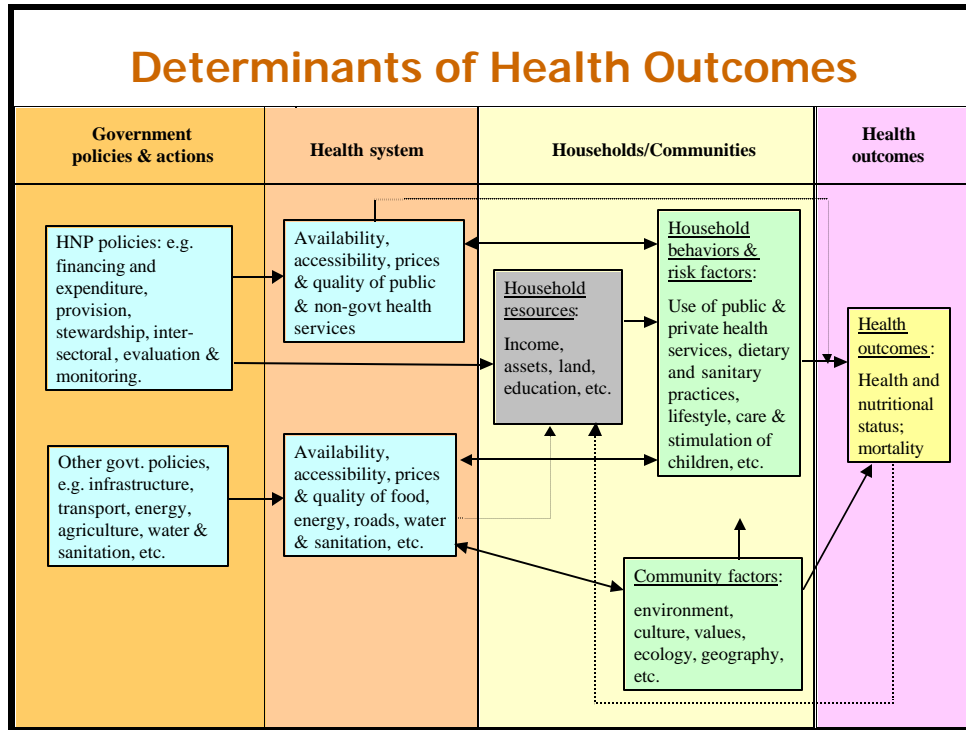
Determinants of Health Outcomes

Government policies & actions

Health system

Households/Communities

Health outcomes

HNP policies: e.g. financing and expenditure, provision, stewardship, intersectoral, evaluation & monitoring.

Other govt. policies, e.g. infrastructure, transport, energy, agriculture, water & sanitation, etc.

Availability, accessibility, prices & quality of public & non-govt health services

Availability, accessibility, prices & quality of food, energy, roads, water & sanitation, etc.

Household resources:

Income, assets, land, education, etc.

Household behaviors & risk factors:

Use of public & private health services, dietary and sanitary practices, lifestyle, care & stimulation of children, etc.

Community factors:

environment, culture, values, ecology, geography, etc.

Health outcomes:

Health and nutritional status; mortality